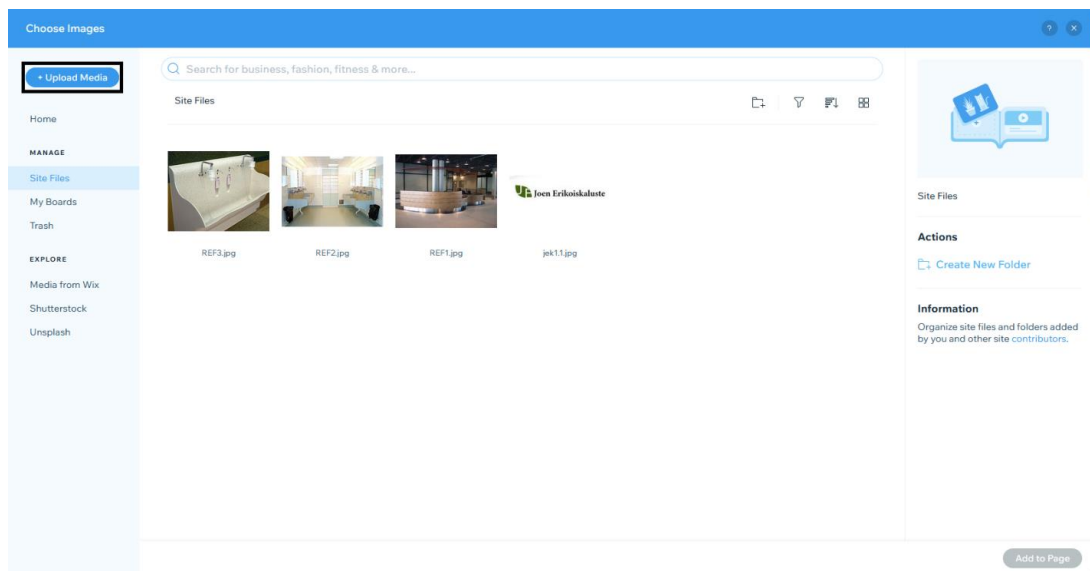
Choose Images

+ Upload Media

Home

MANAGE

Site Files

My Boards

Trash

EXPLORE

Media from Wix

Shutterstock

Unsplash

Search for business, fashion, fitness & more...

Site Files

Joen Erikoiskaluste

REF3.jpg

REF2.jpg

REF1.jpg

jek1.1.jpg

Site Files

Actions

Create New Folder

Information

Organize site files and folders added by you and other site contributors.

Add to Page